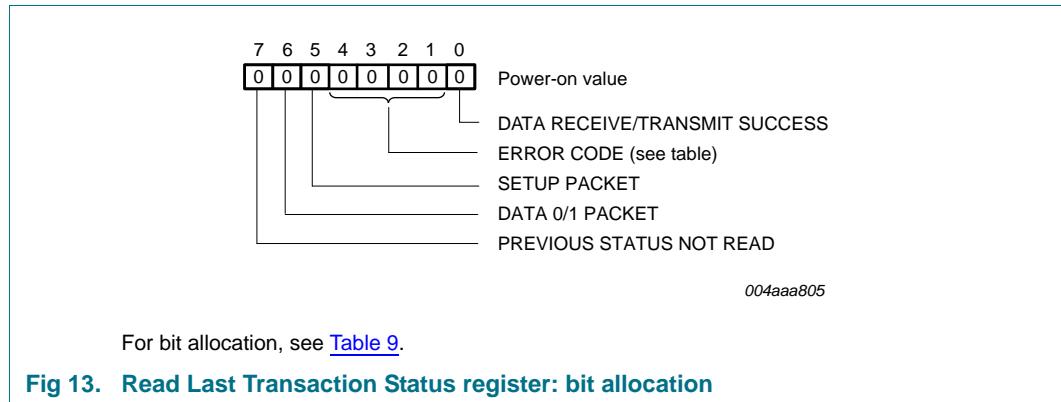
7 6 5 4 3 2 1 0

| 0 | 0 | 0 | 0 | 0 | 0 | 0 | 0 |
|---|---|---|---|---|---|---|---|

Power-on value

DATA RECEIVE/TRANSMIT SUCCESS

ERROR CODE (see table)

SETUP PACKET

DATA 0/1 PACKET

PREVIOUS STATUS NOT READ

004aaa805

For bit allocation, see Table 9.

Fig 13. Read Last Transaction Status register: bit allocation